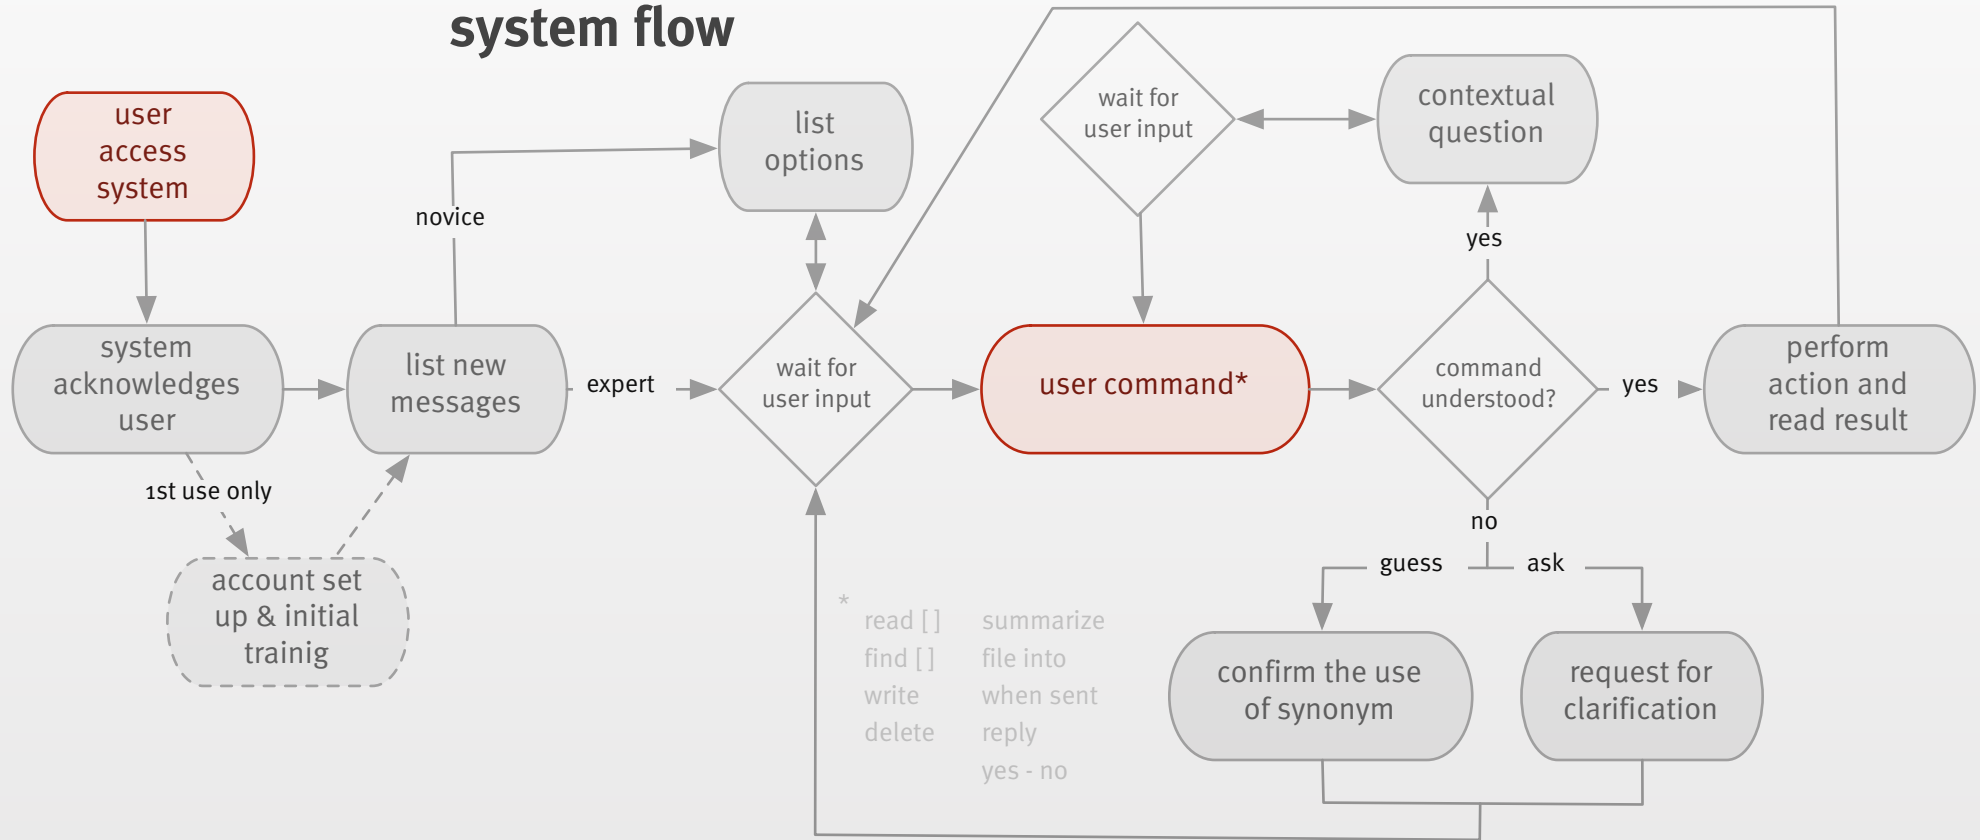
system flow

user access system

system acknowledges user

1st use only

account set up & initial trainig

list new messages

novice

expert

list options

wait for user input

wait for user input

user command*

contextual question

yes

command understood?

yes

perform action and read result

no

guess

ask

confirm the use of synonym

request for clarification

*

read [ ]
find [ ]
write
delete

summarize
file into
when sent
reply
yes - no